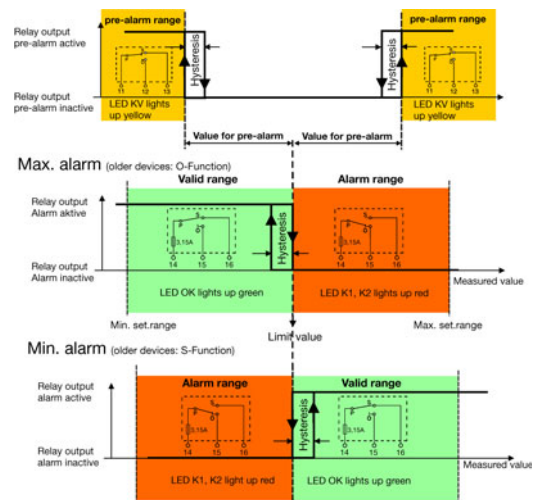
Relay output pre-alarm active

pre-alarm range

Hysteresis

11 12 14

Relay output pre-alarm inactive

LED KV lights up yellow

pre-alarm range

Hysteresis

11 12 14

LED KV lights up yellow

Value for pre-alarm

Value for pre-alarm

Max. alarm (older devices: O-Function)

Valid range

Alarm range

Relay output Alarm aktive

3,15A

14 15 16

Hysteresis

3,15A

14 15 16

Relay output Alarm inactive

LED OK lights up green

LED K1, K2 lights up red

Measured value

Min. set.range

Max. set.range

Limit value

Min. alarm (older devices: S-Function)

Alarm range

Valid range

Relay output alarm active

3,15A

14 15 16

Hysteresis

3,15A

14 15 16

Relay output alarm inactive

LED K1, K2 light up red

LED OK lights up green

Measured value